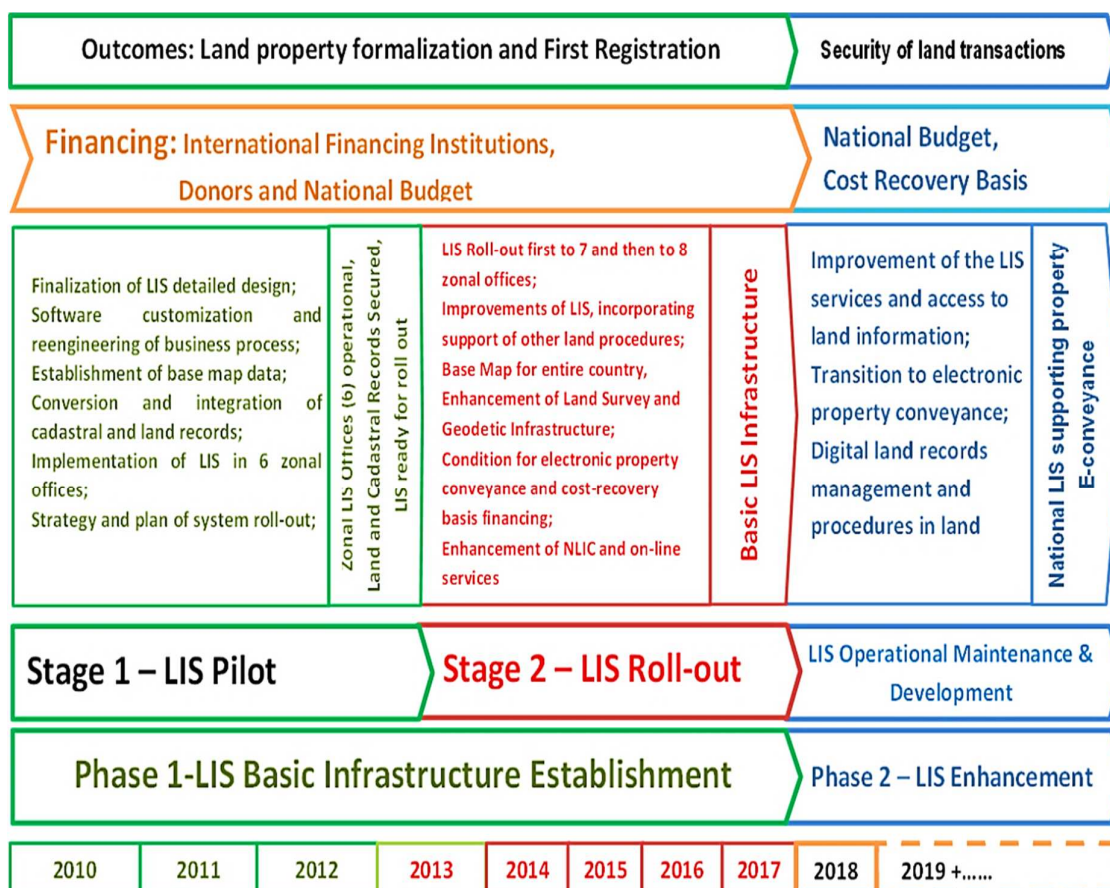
Outcomes: Land property formalization and First Registration

Security of land transactions

Financing: International Financing Institutions, Donors and National Budget

National Budget, Cost Recovery Basis

Finalization of LIS detailed design; Software customization and reengineering of business process; Establishment of base map data; Conversion and integration of cadastral and land records; Implementation of LIS in 6 zonal offices; Strategy and plan of system roll-out;

Zonal LIS Offices (6) operational, Land and Cadastral Records Secured, LIS ready for roll out

LIS Roll-out first to 7 and then to 8 zonal offices; Improvements of LIS, incorporating support of other land procedures; Base Map for entire country, Enhancement of Land Survey and Geodetic Infrastructure; Condition for electronic property conveyance and cost-recovery basis financing; Enhancement of NLIC and on-line services

Basic LIS Infrastructure

Improvement of the LIS services and access to land information; Transition to electronic property conveyance; Digital land records management and procedures in land

National LIS supporting property E-conveyance

Stage 1 – LIS Pilot

Stage 2 – LIS Roll-out

LIS Operational Maintenance & Development

Phase 1-LIS Basic Infrastructure Establishment

Phase 2 – LIS Enhancement

| 2010 | 2011 | 2012 | 2013 | 2014 | 2015 | 2016 | 2017 | 2018 | 2019 +…… |